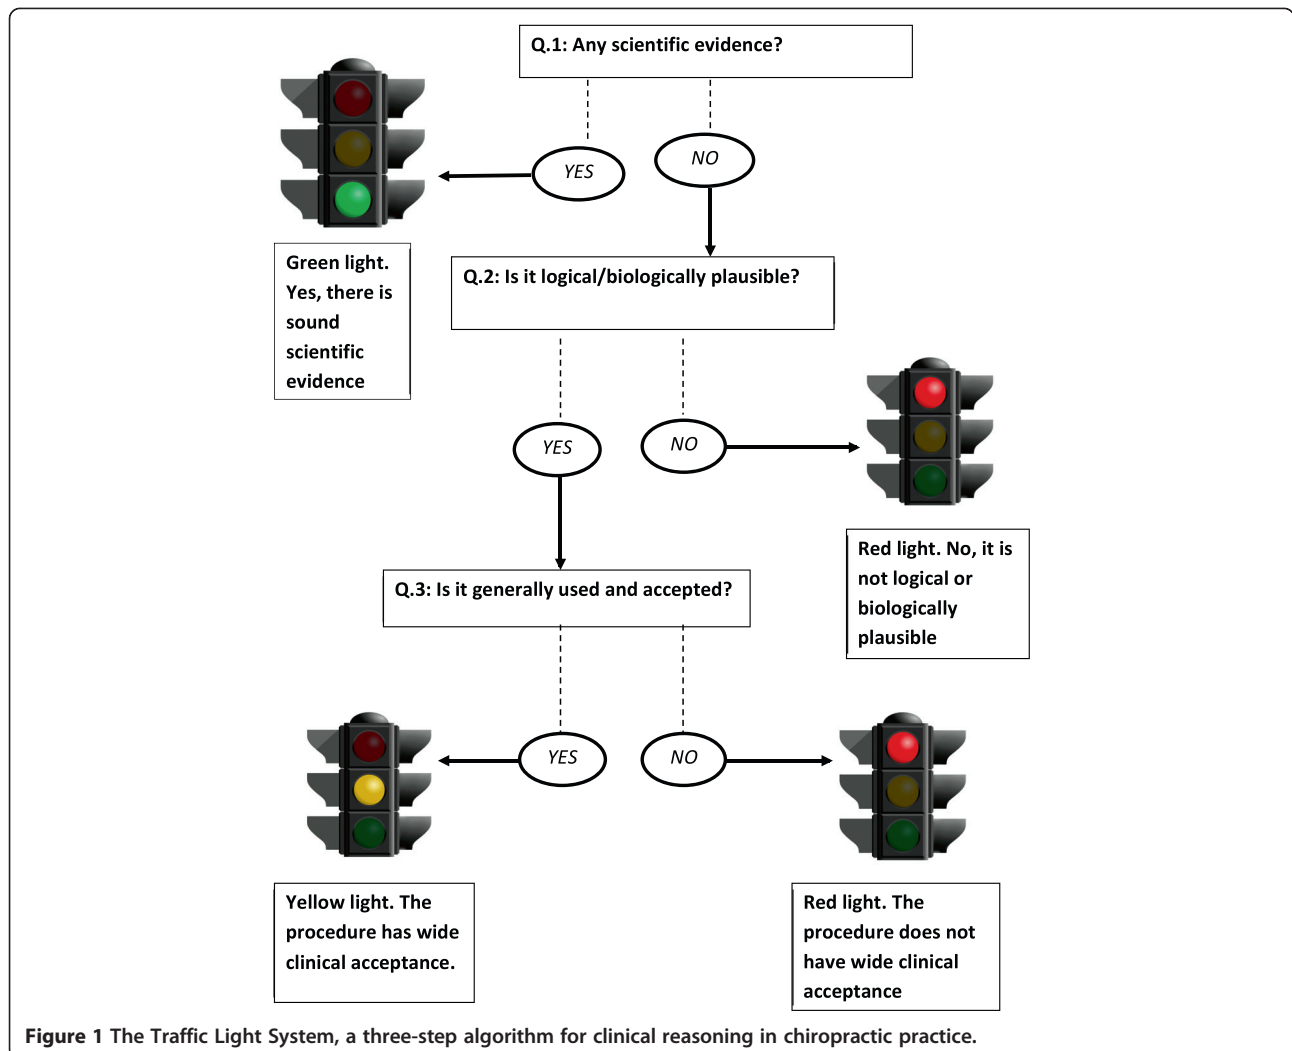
Q.1: Any scientific evidence?

YES

NO

Green light. Yes, there is sound scientific evidence

Q.2: Is it logical/biologically plausible?

YES

NO

Red light. No, it is not logical or biologically plausible

Q.3: Is it generally used and accepted?

YES

NO

Yellow light. The procedure has wide clinical acceptance.

Red light. The procedure does not have wide clinical acceptance

**Figure 1** The Traffic Light System, a three-step algorithm for clinical reasoning in chiropractic practice.